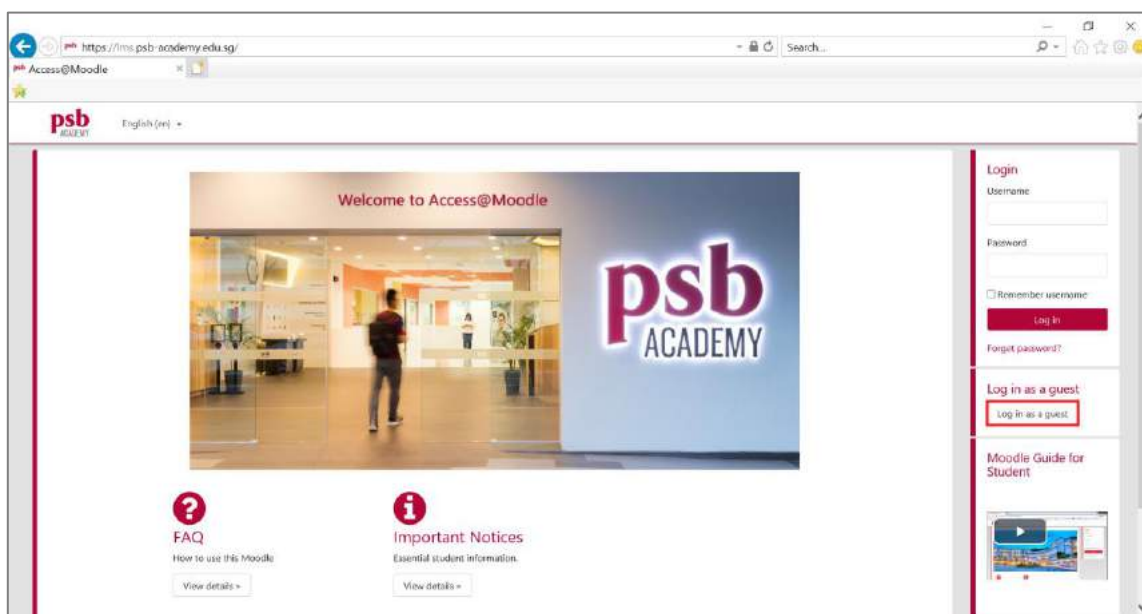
https://lms.psb-academy.edu.sg/

Search...

Access@Moodle

psb ACADEMY

English (en)

Welcome to Access@Moodle

psb ACADEMY

Login

Username

Password

Remember username

Log in

Forgot password?

Log in as a guest

Log in as a guest

Moodle Guide for Student

FAQ

How to use this Moodle

View details »

Important Notices

Essential student information.

View details »